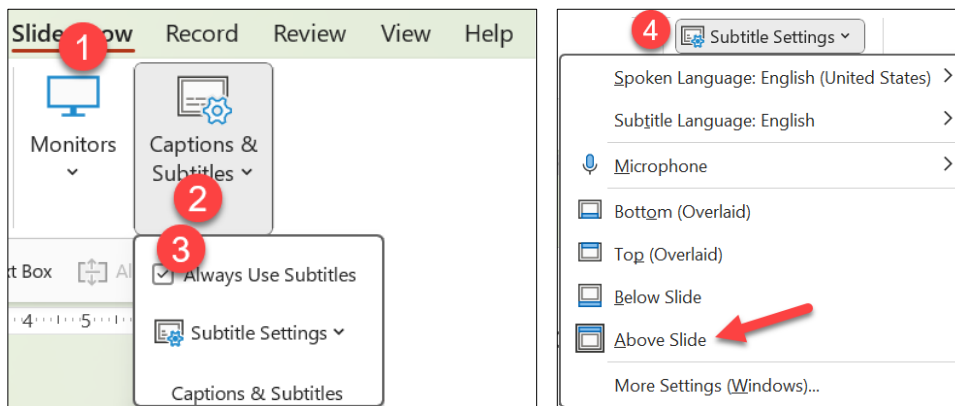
Slide Show Record Review View Help

1

Monitors

Captions & Subtitles

2

3

t Box Al

Always Use Subtitles

Subtitle Settings

Captions & Subtitles

4

Subtitle Settings

Spoken Language: English (United States)

Subtitle Language: English

Microphone

Bottom (Overlaid)

Top (Overlaid)

Below Slide

Above Slide

More Settings (Windows)...